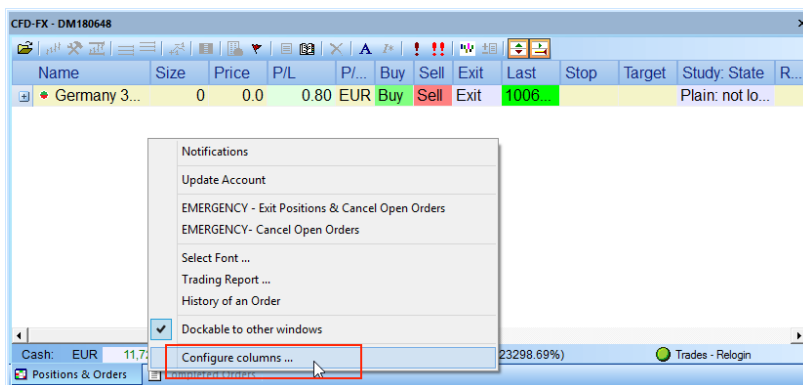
CFD-FX - DM180648

| Name | Size | Price | P/L | P/... | Buy | Sell | Exit | Last | Stop | Target | Study: State | R... |
|---|---|---|---|---|---|---|---|---|---|---|---|---|
| Germany 3... | 0 | 0.0 | 0.80 | EUR | Buy | Sell | Exit | 1006... | | | Plain: not lo... | |

Notifications
Update Account
EMERGENCY - Exit Positions & Cancel Open Orders
EMERGENCY- Cancel Open Orders
Select Font ...
Trading Report ...
History of an Order
Dockable to other windows
Configure columns ...

Cash: EUR 11,7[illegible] 23298.69%)
Trades - Relogin
Positions & Orders
Completed Orders